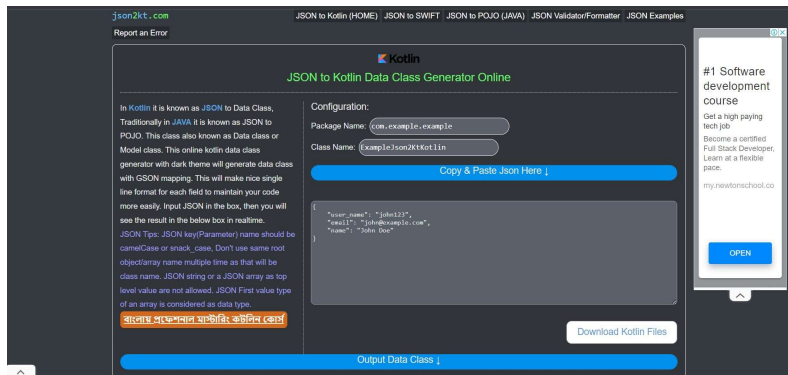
json2kt.com

JSON to Kotlin (HOME) JSON to SWIFT JSON to POJO (JAVA) JSON Validator/Formatter JSON Examples

Report an Error

Kotlin

JSON to Kotlin Data Class Generator Online

In Kotlin it is known as JSON to Data Class, Traditionally in JAVA it is known as JSON to POJO. This class also known as Data class or Model class. This online kotlin data class generator with dark theme will generate data class with GSON mapping. This will make nice single line format for each field to maintain your code more easily. Input JSON in the box, then you will see the result in the below box in realtime.

JSON Tips: JSON key(Parameter) name should be camelCase or snack_case, Don't use same root object/array name multiple time as that will be class name. JSON string or a JSON array as top level value are not allowed. JSON First value type of an array is considered as data type.

বাংলায় প্রফেশনাল মাস্টারিং কটলিন কোর্স

Configuration:

Package Name: com.example.example

Class Name: ExampleJson2KtKotlin

Copy & Paste Json Here ↓

{
    "user_name": "john123",
    "email": "john@example.com",
    "name": "John Doe"
}

Download Kotlin Files

Output Data Class ↓

#1 Software development course

Get a high paying tech job

Become a certified Full Stack Developer, Learn at a flexible pace.

my.newtonschool.co

OPEN